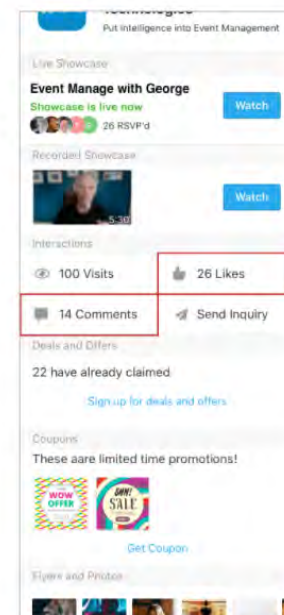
Technologies
Put Intelligence into Event Management

Live Showcase
Event Manage with George
Showcase is live now
26 RSVP'd
Watch

Recorded Showcase
5:30
Watch

Interactions
100 Visits
26 Likes
14 Comments
Send Inquiry

Deals and Offers
22 have already claimed
Sign up for deals and offers

Coupons
These aare limited time promotions!
WOW OFFER
OMG! SALE
Get Coupon

Flyers and Photos